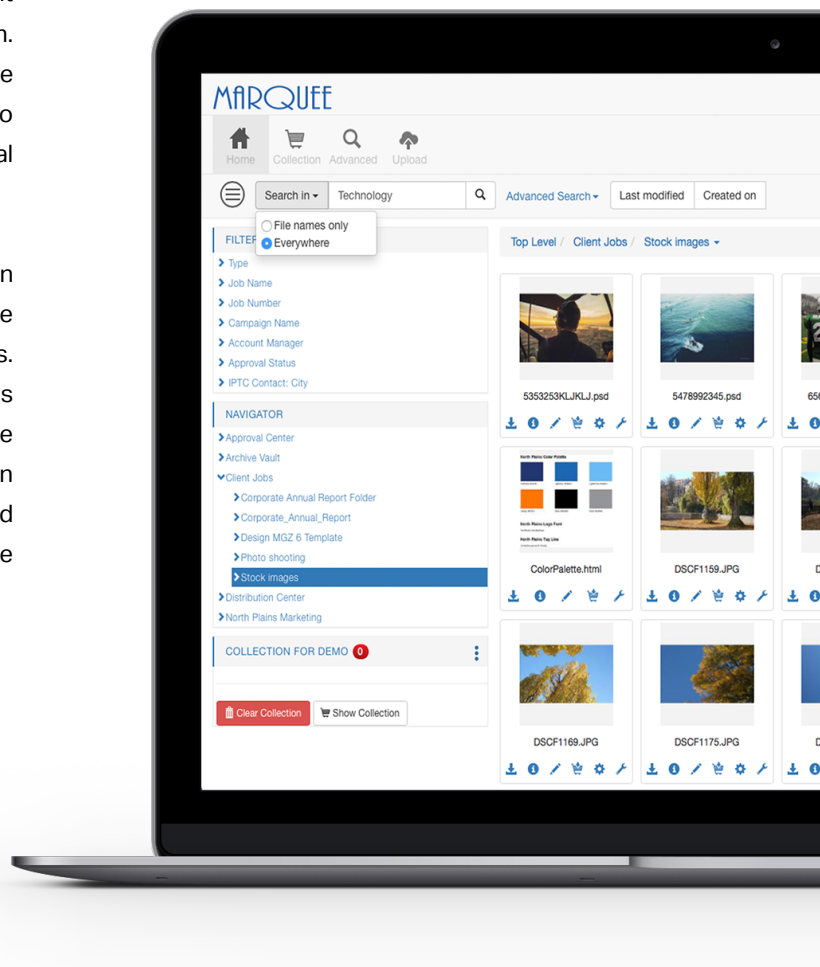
t
n.
e
o
al

n
e
s.
s
e
n
d
e

MARQUEE

Home Collection Advanced Upload

Search in Technology Advanced Search Last modified Created on

File names only
Everywhere

FILTER

Type
Job Name
Job Number
Campaign Name
Account Manager
Approval Status
IPTC Contact: City

NAVIGATOR

Approval Center
Archive Vault
Client Jobs
Corporate Annual Report Folder
Corporate_Annual_Report
Design MGZ 6 Template
Photo shooting
Stock images
Distribution Center
North Plains Marketing

COLLECTION FOR DEMO 0

Clear Collection Show Collection

Top Level / Client Jobs / Stock images

5353253KLJKLJ.psd
5478992345.psd
65
ColorPalette.html
DSCF1159.JPG
D
DSCF1169.JPG
DSCF1175.JPG
D